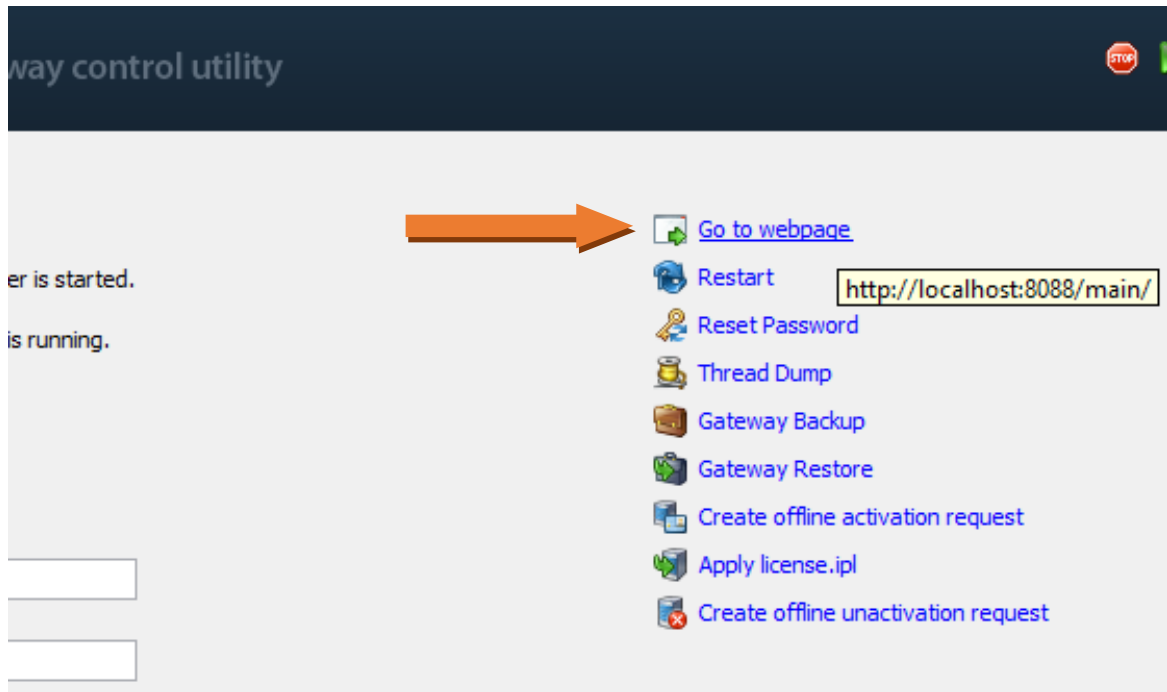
way control utility

STOP

er is started.

is running.

Go to webpage

Restart

http://localhost:8088/main/

Reset Password

Thread Dump

Gateway Backup

Gateway Restore

Create offline activation request

Apply license.ipl

Create offline unactivation request